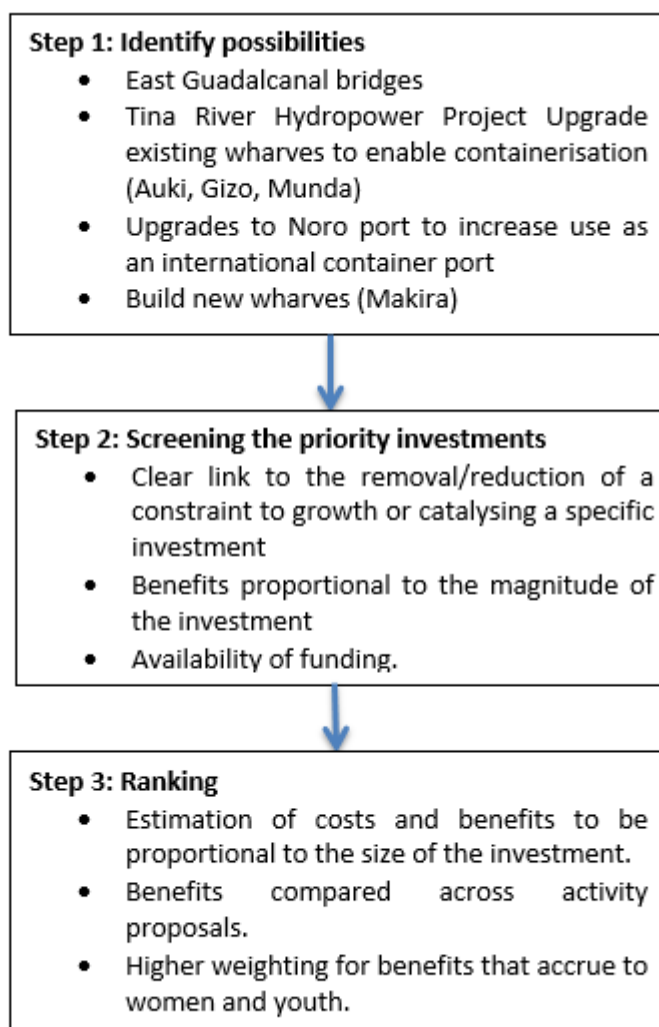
**Step 1: Identify possibilities**
- East Guadalcanal bridges
- Tina River Hydropower Project Upgrade existing wharves to enable containerisation (Auki, Gizo, Munda)
- Upgrades to Noro port to increase use as an international container port
- Build new wharves (Makira)

**Step 2: Screening the priority investments**
- Clear link to the removal/reduction of a constraint to growth or catalysing a specific investment
- Benefits proportional to the magnitude of the investment
- Availability of funding.

**Step 3: Ranking**
- Estimation of costs and benefits to be proportional to the size of the investment.
- Benefits compared across activity proposals.
- Higher weighting for benefits that accrue to women and youth.